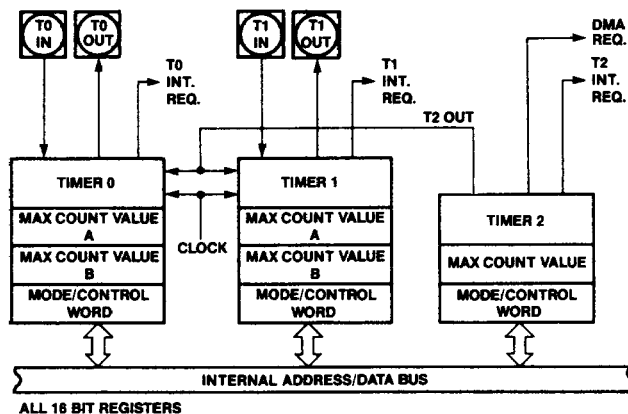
T0 IN
T0 OUT
T0 INT. REQ.
T1 IN
T1 OUT
T1 INT. REQ.
DMA REQ.
T2 INT. REQ.
T2 OUT

TIMER 0
MAX COUNT VALUE A
MAX COUNT VALUE B
MODE/CONTROL WORD

CLOCK

TIMER 1
MAX COUNT VALUE A
MAX COUNT VALUE B
MODE/CONTROL WORD

TIMER 2
MAX COUNT VALUE
MODE/CONTROL WORD

INTERNAL ADDRESS/DATA BUS

ALL 16 BIT REGISTERS